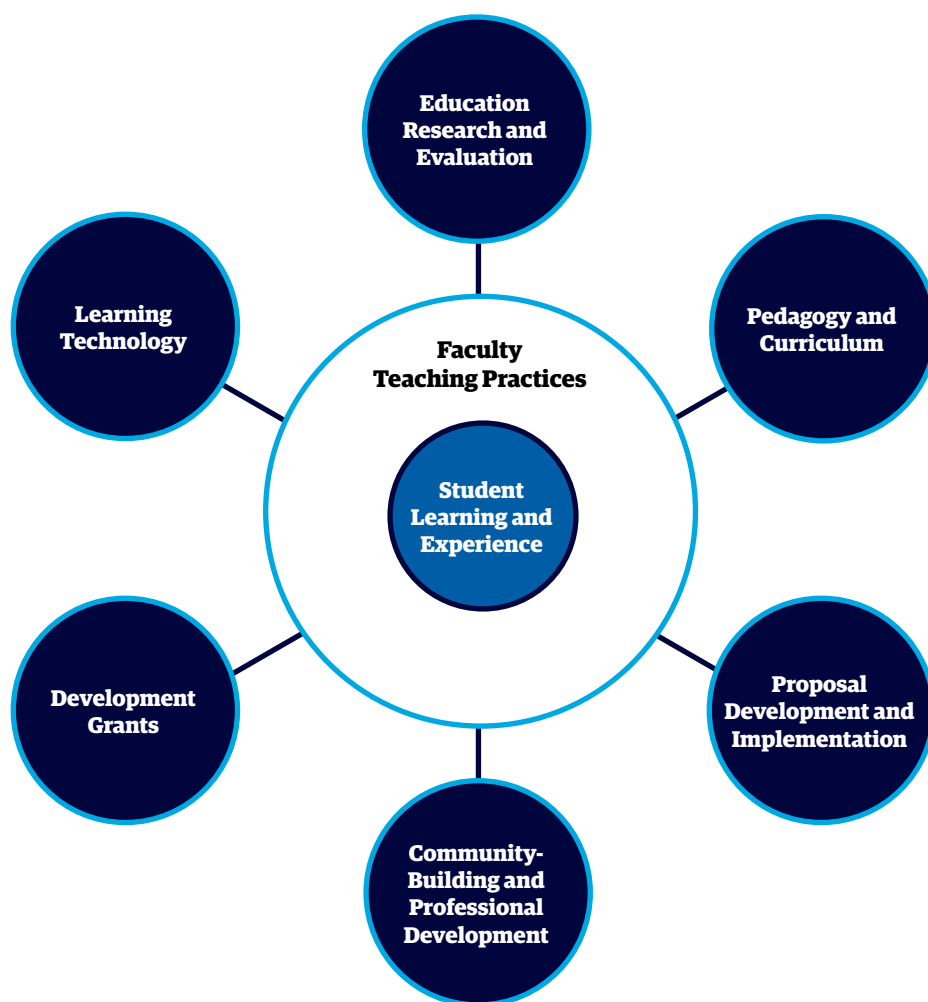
Education Research and Evaluation

Learning Technology

Pedagogy and Curriculum

Faculty Teaching Practices

Student Learning and Experience

Development Grants

Proposal Development and Implementation

Community-Building and Professional Development